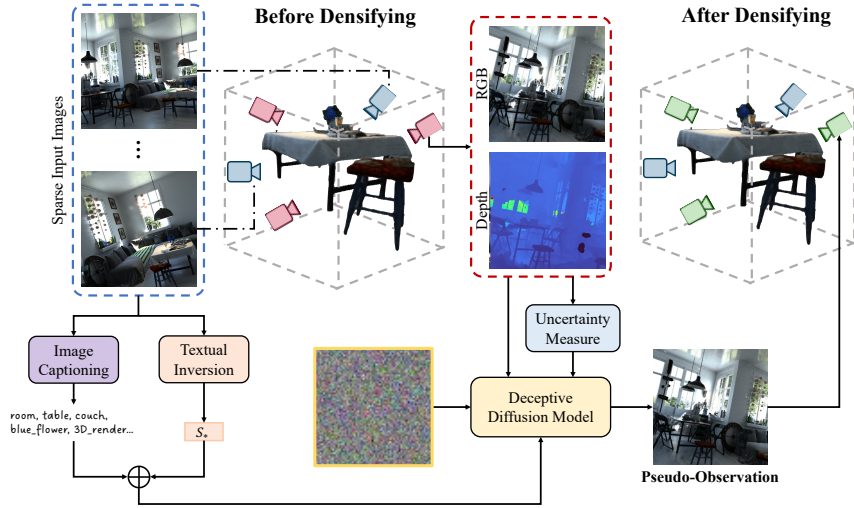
Before Densifying

After Densifying

Sparse Input Images

RGB

Depth

Image Captioning

Textual Inversion

room, table, couch, blue_flower, 3D_render...

$S_*$

Uncertainty Measure

Deceptive Diffusion Model

Pseudo-Observation